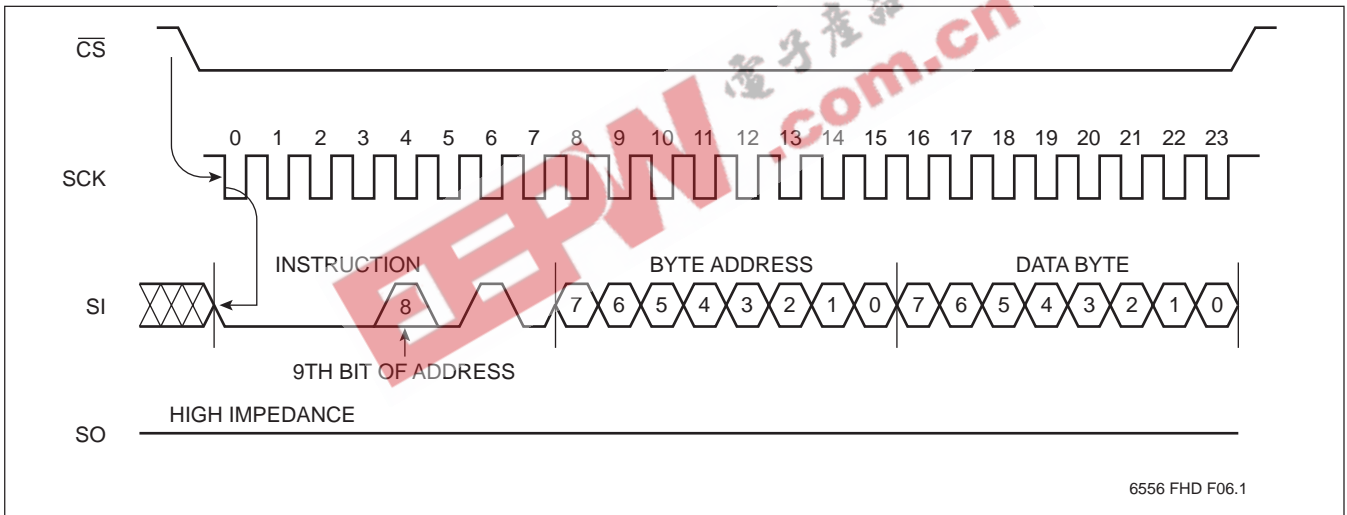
$\overline{CS}$

SCK

0 1 2 3 4 5 6 7 8 9 10 11 12 13 14 15 16 17 18 19 20 21 22 23

INSTRUCTION

BYTE ADDRESS

DATA BYTE

SI

8

7 6 5 4 3 2 1 0 7 6 5 4 3 2 1 0

9TH BIT OF ADDRESS

HIGH IMPEDANCE

SO

6556 FHD F06.1

电子产品 EEPW.com.cn